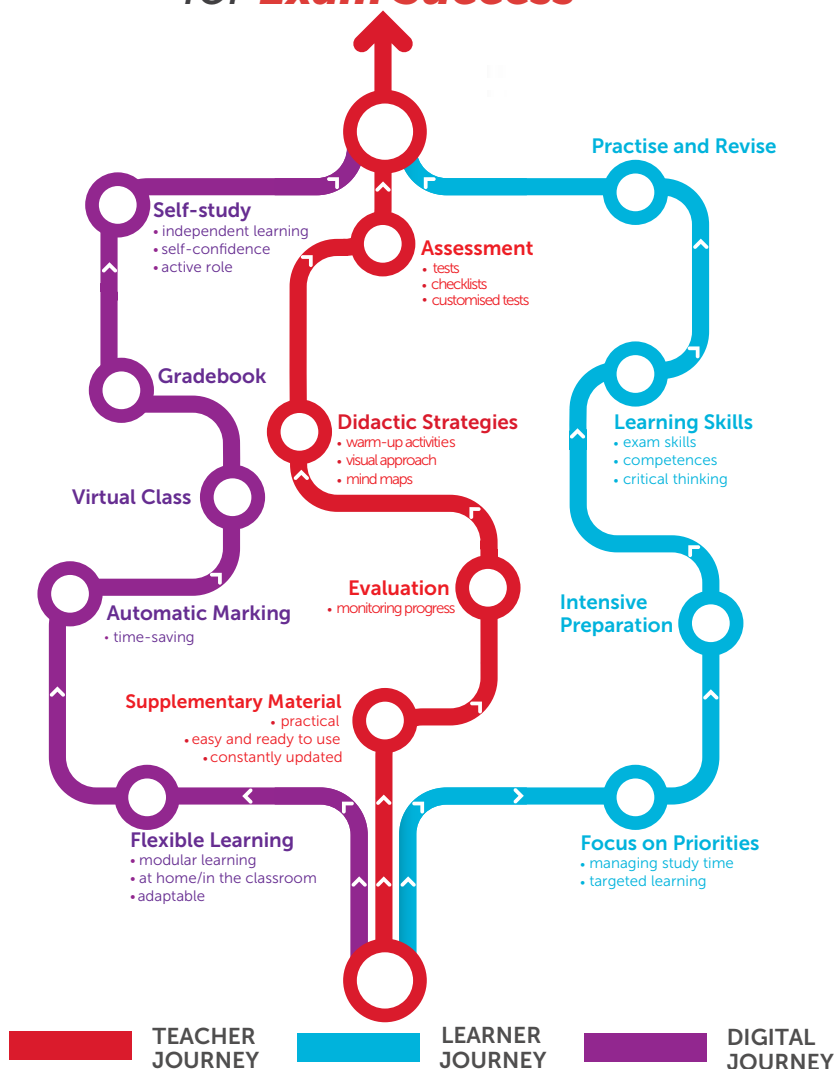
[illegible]

Self-study
• independent learning
• self-confidence
• active role

Gradebook

Virtual Class

Automatic Marking
• time-saving

Flexible Learning
• modular learning
• at home/in the classroom
• adaptable

Assessment
• tests
• checklists
• customised tests

Didactic Strategies
• warm-up activities
• visual approach
• mind maps

Evaluation
• monitoring progress

Supplementary Material
• practical
• easy and ready to use
• constantly updated

Practise and Revise

Learning Skills
• exam skills
• competences
• critical thinking

Intensive Preparation

Focus on Priorities
• managing study time
• targeted learning

TEACHER JOURNEY

LEARNER JOURNEY

DIGITAL JOURNEY